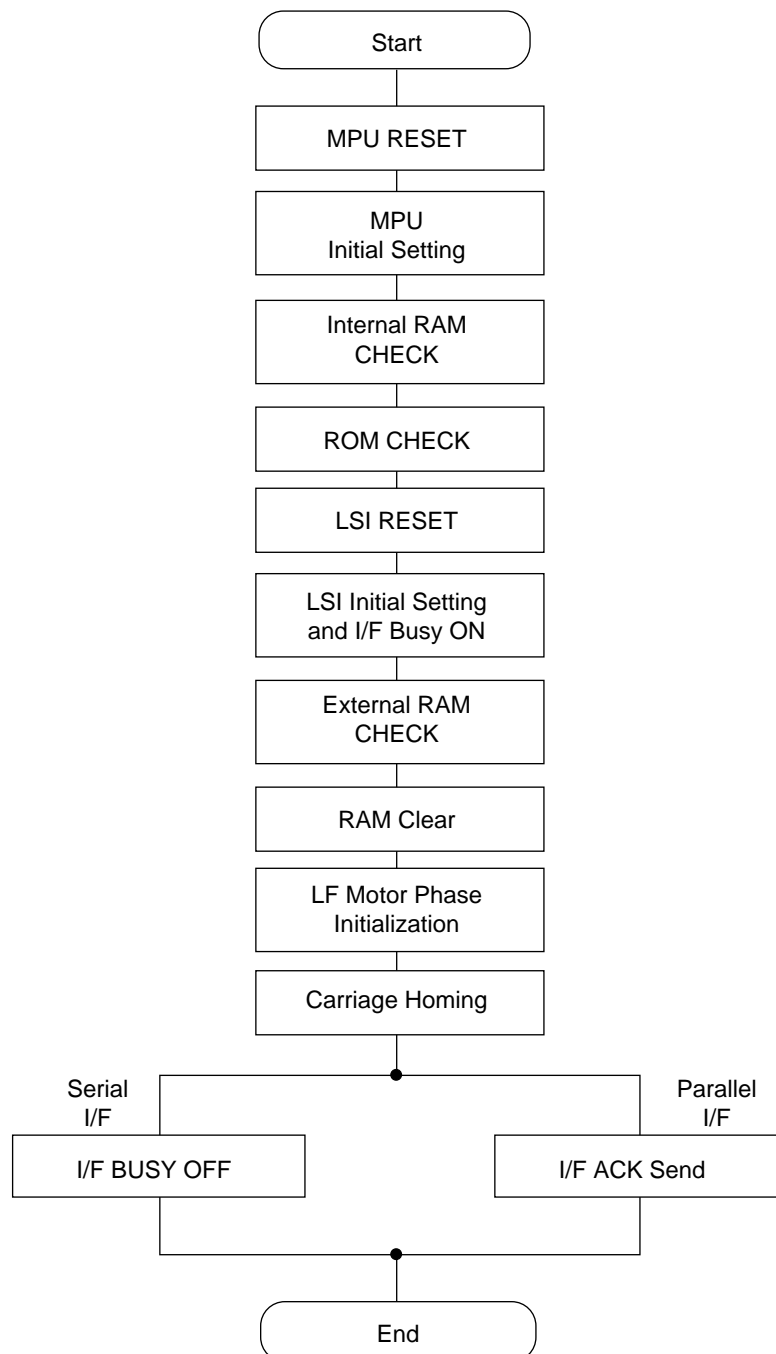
Start

MPU RESET

MPU
Initial Setting

Internal RAM
CHECK

ROM CHECK

LSI RESET

LSI Initial Setting
and I/F Busy ON

External RAM
CHECK

RAM Clear

LF Motor Phase
Initialization

Carriage Homing

Serial
I/F

I/F BUSY OFF

Parallel
I/F

I/F ACK Send

End